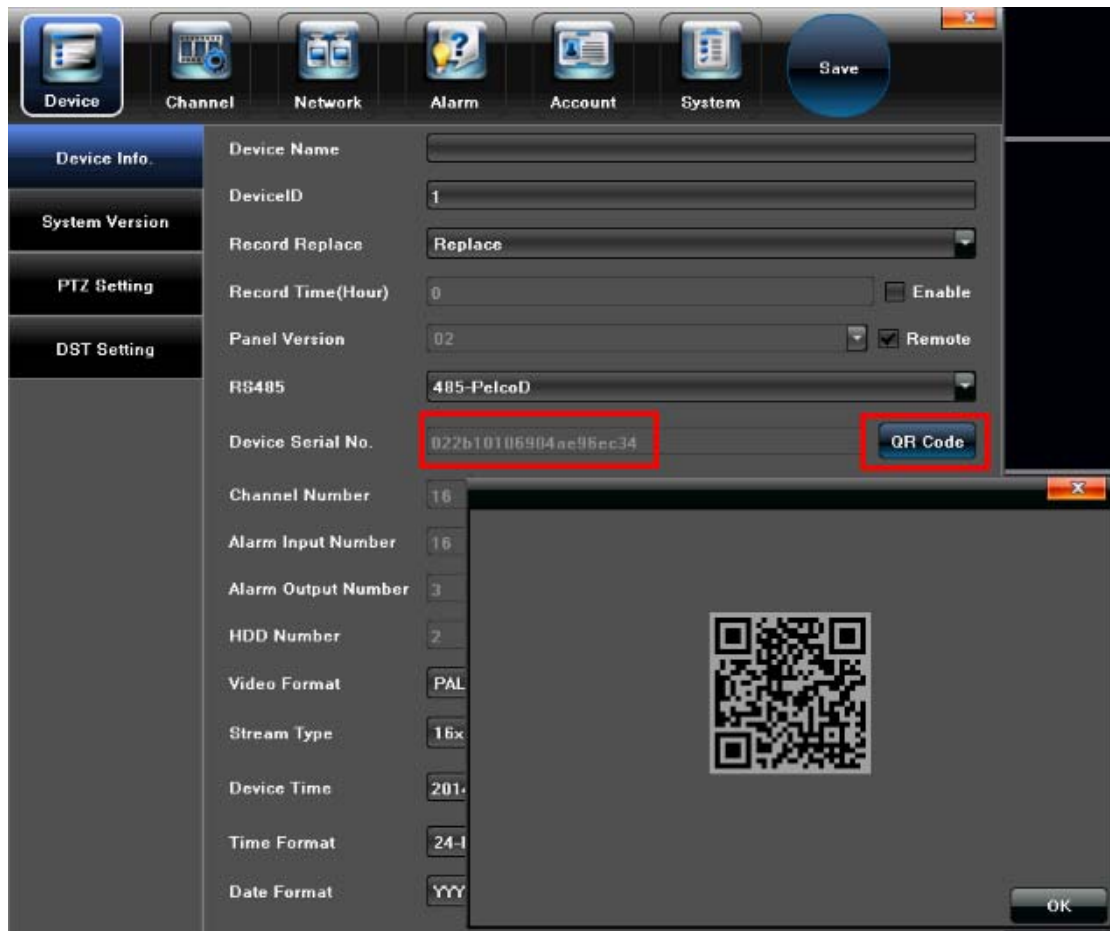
Device
Channel
Network
Alarm
Account
System
Save

Device Info.
System Version
PTZ Setting
DST Setting

Device Name
DeviceID 1
Record Replace Replace
Record Time(Hour) 0 Enable
Panel Version 02 Remote
RS485 485-PelcoD
Device Serial No. 022b10106904ae96ec34 QR Code
Channel Number 16
Alarm Input Number 16
Alarm Output Number 3
HDD Number 2
Video Format PAL
Stream Type 16x
Device Time 201
Time Format 24-
Date Format YYY

OK